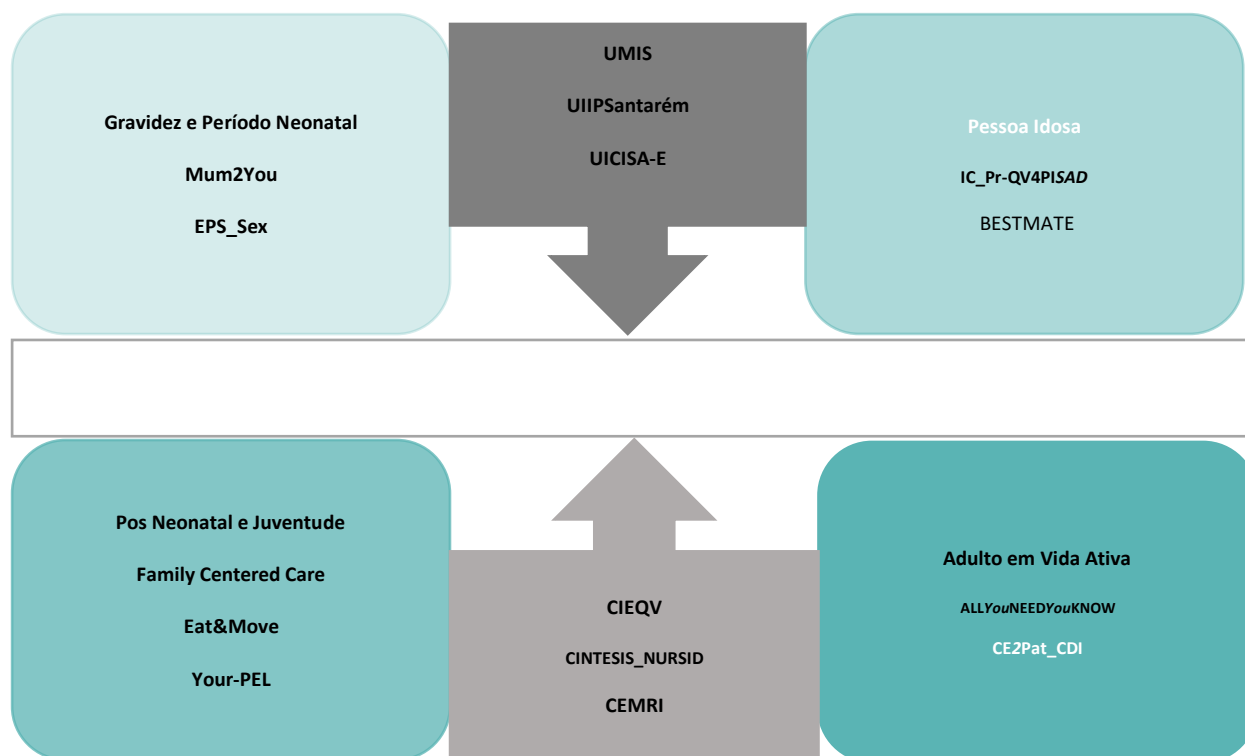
Gravidez e Período Neonatal

Mum2You

EPS_Sex

UMIS

UIIPSantarém

UICISA-E

Pessoa Idosa

IC_Pr-QV4PI*SAD*

BESTMATE

Pos Neonatal e Juventude

Family Centered Care

Eat&Move

Your-PEL

CIEQV

CINTESIS_NURSID

CEMRI

Adulto em Vida Ativa

ALL*You*NEED*You*KNOW

CE*2*Pat_CDI